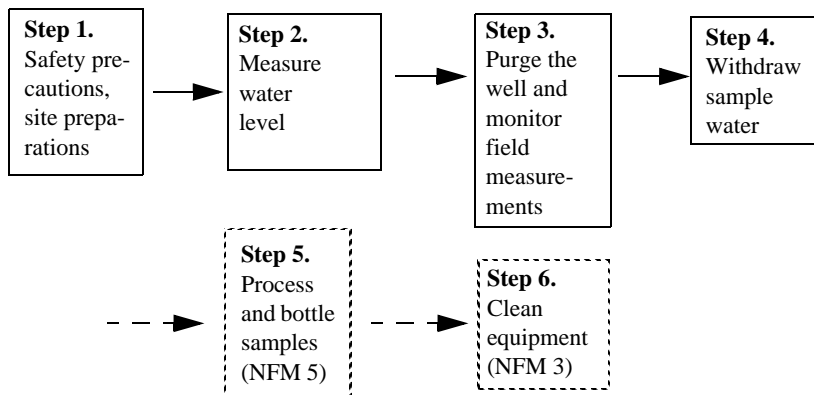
**Step 1.** Safety precautions, site preparations

**Step 2.** Measure water level

**Step 3.** Purge the well and monitor field measurements

**Step 4.** Withdraw sample water

**Step 5.** Process and bottle samples (NFM 5)

**Step 6.** Clean equipment (NFM 3)